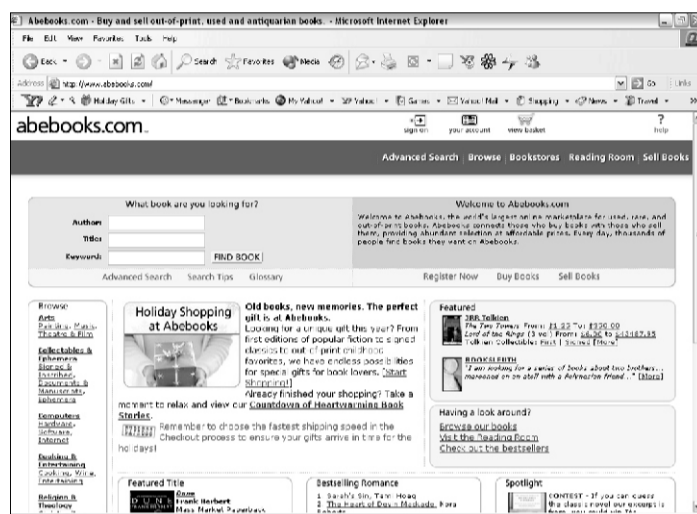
Abebooks.com - Buy and sell out-of-print, used and antiquarian books. - Microsoft Internet Explorer

File Edit View Favorites Tools Help

Back Search Favorites Media

Address http://www.abebooks.com/ Go Links

Holiday Gifts Messenger Bookmarks My Yahoo! Yahoo! Games Yahoo! Mail Shopping News Travel

abebooks.com

sign on your account view basket help

Advanced Search | Browse | Bookstores | Reading Room | Sell Books

What book are you looking for?

Author:

Title:

Keyword: FIND BOOK

Advanced Search Search Tips Glossary

Welcome to Abebooks.com

Welcome to Abebooks, the world's largest online marketplace for used, rare, and out-of-print books. Abebooks connects those who buy books with those who sell them, providing abundant selection at affordable prices. Every day, thousands of people find books they want on Abebooks.

Register Now Buy Books Sell Books

Browse

Arts Painting, Music, Theatre & Film

Collectables & Ephemera Signed & Inscribed, Documents & Manuscripts, Ephemera

Computers Hardware, Software, Internet

Cooking & Entertaining Cooking, Wine, Entertaining

Religion & Theology

Holiday Shopping at Abebooks

Old books, new memories. The perfect gift is at Abebooks.

Looking for a unique gift this year? From first editions of popular fiction to signed classics to out of print childhood favorites, we have endless possibilities for special gifts for book lovers. [Start Shopping!]

Already finished your shopping? Take a moment to relax and view our Countdown of Heartwarming Book Stories.

Remember to choose the fastest shipping speed in the Checkout process to ensure your gifts arrive in time for the holidays!

Featured

JRR Tolkien
The Two Towers From $1.53 To $320.00
Lord of the Rings (3 vol) From $6.50 To $42,187.85
Tolkien Collectibles: First | Signed [More]

BOOKSLEUTH
"I am looking for a series of books about two brothers... marooned on an atoll with a Polynesian friend..." [More]

Having a look around?

Browse our books
Visit the Reading Room
Check out the bestsellers

Featured Title

Dune
Frank Herbert
Mass Market Paperback

Bestselling Romance

1 Sarah's Sin, Tami Hoag
2 The Heart of Devin Mackade, Nora Roberts

Spotlight:

CONTEST - If you can guess the classic novel our excerpt is from, you could win 25